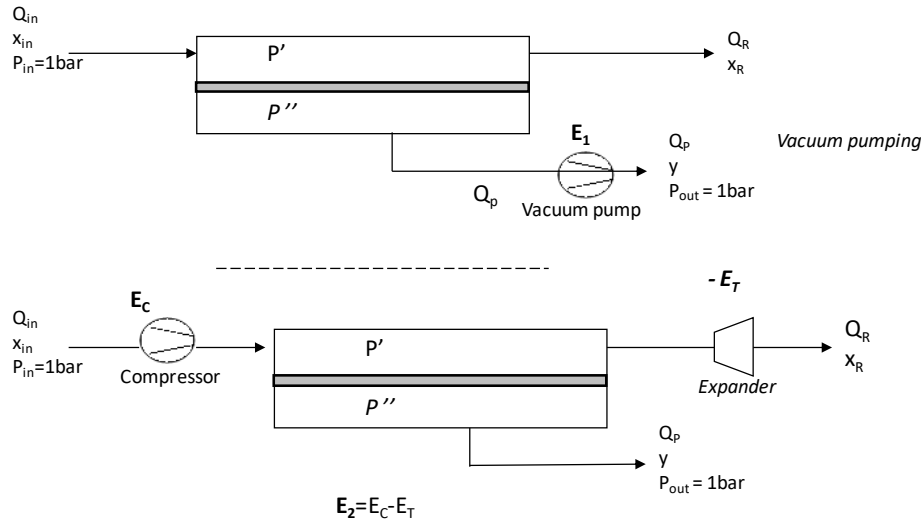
$Q_{in}$
$x_{in}$
$P_{in}$=1bar

P'

P''

$Q_R$
$x_R$

$E_1$

$Q_P$
y
$P_{out}$ = 1bar

Vacuum pumping

$Q_p$

Vacuum pump

$E_C$

$Q_{in}$
$x_{in}$
$P_{in}$=1bar

Compressor

P'

P''

$-E_T$

Expander

$Q_R$
$x_R$

$Q_P$
y
$P_{out}$ = 1bar

$E_2$=$E_C$-$E_T$